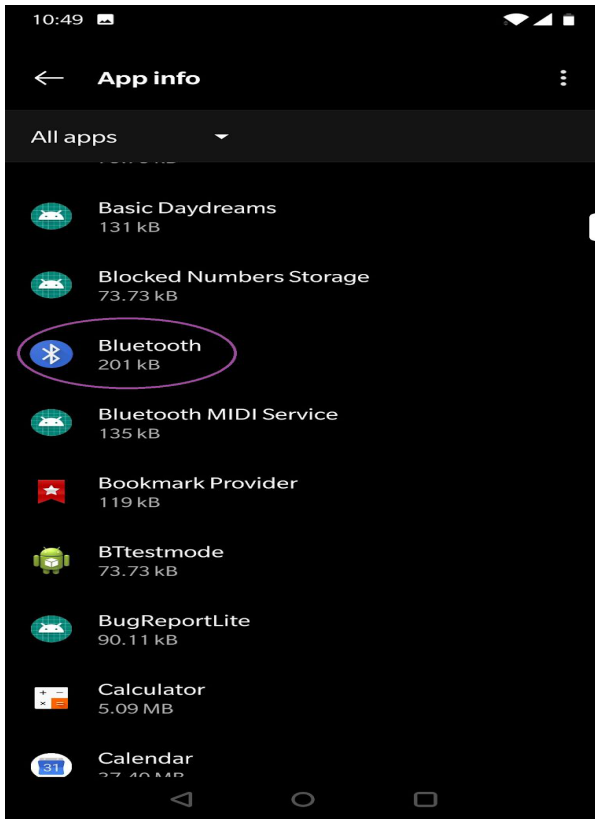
10:49

App info

All apps

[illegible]

Basic Daydreams
131 kB

Blocked Numbers Storage
73.73 kB

Bluetooth
201 kB

Bluetooth MIDI Service
135 kB

Bookmark Provider
119 kB

BTtestmode
73.73 kB

BugReportLite
90.11 kB

Calculator
5.09 MB

31

Calendar
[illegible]